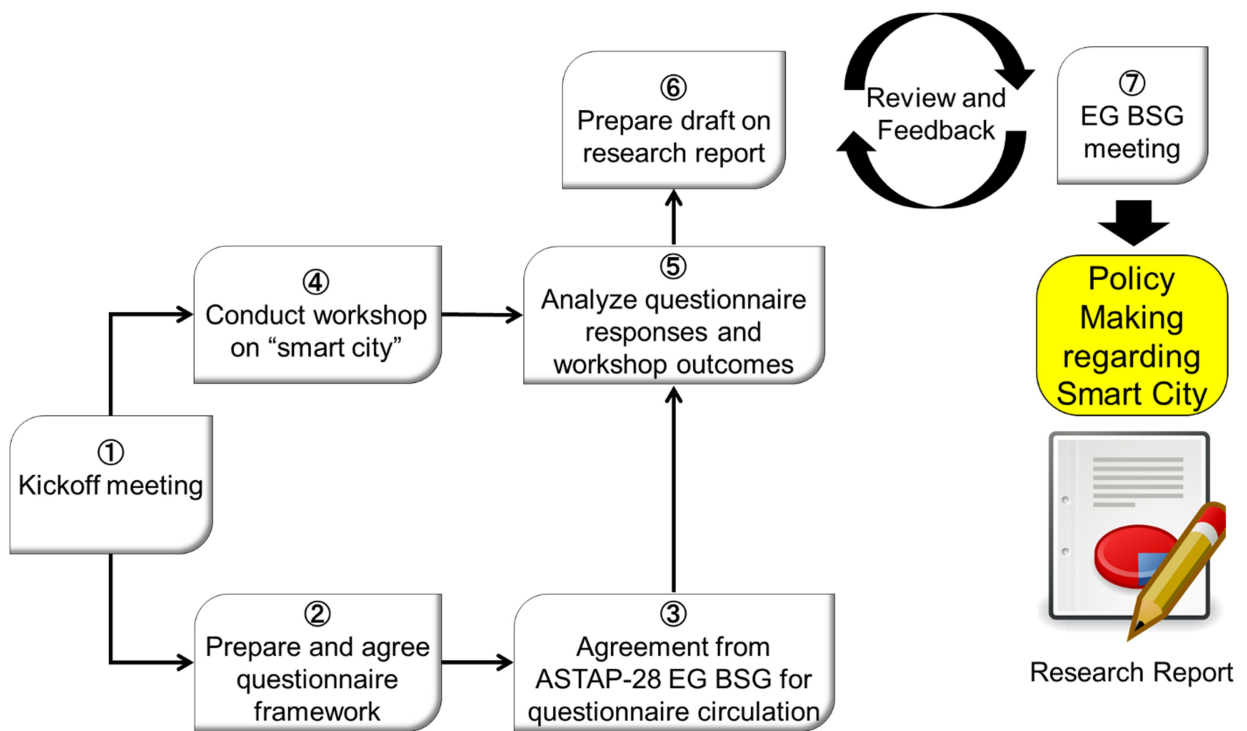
⑥
Prepare draft on research report

Review and Feedback

⑦
EG BSG meeting

Policy Making regarding Smart City

④
Conduct workshop on “smart city”

⑤
Analyze questionnaire responses and workshop outcomes

①
Kickoff meeting

Research Report

②
Prepare and agree questionnaire framework

③
Agreement from ASTAP-28 EG BSG for questionnaire circulation